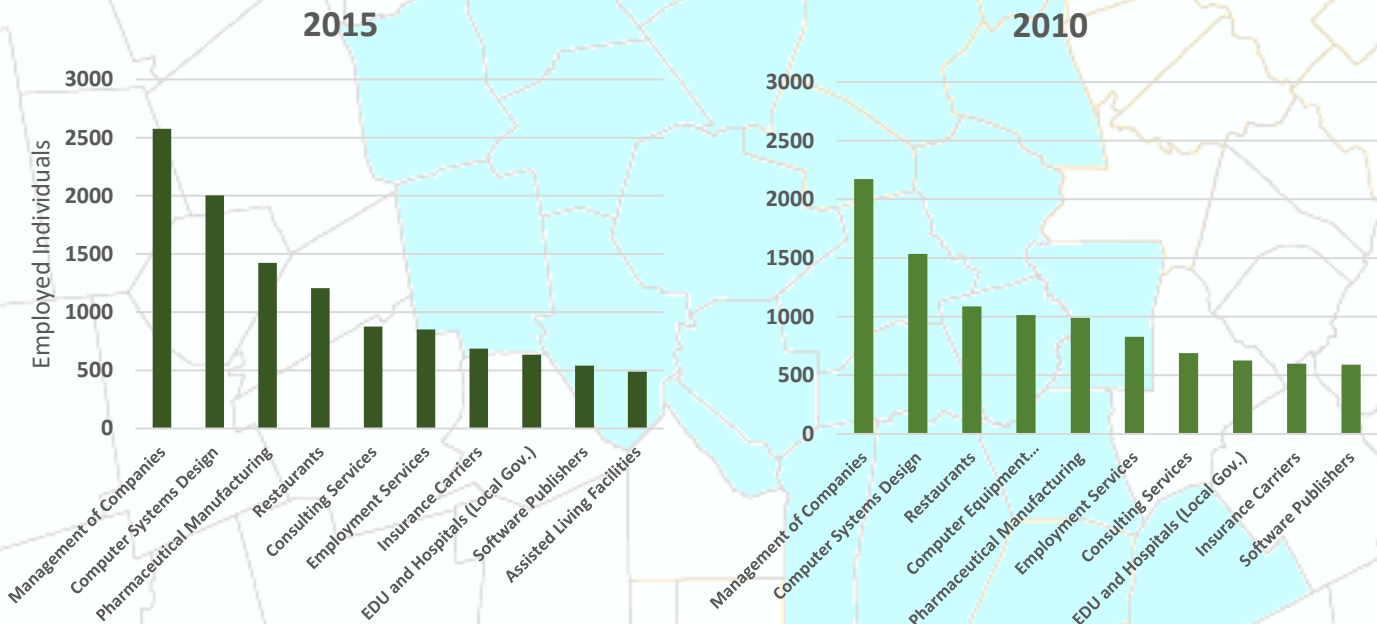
2015

3000
2500
2000
1500
1000
500
0

Employed Individuals

Management of Companies
Computer Systems Design
Pharmaceutical Manufacturing
Restaurants
Consulting Services
Employment Services
Insurance Carriers
EDU and Hospitals (Local Gov.)
Software Publishers
Assisted Living Facilities

2010

3000
2500
2000
1500
1000
500
0

Management of Companies
Computer Systems Design
Restaurants
Computer Equipment...
Pharmaceutical Manufacturing
Employment Services
Consulting Services
EDU and Hospitals (Local Gov.)
Insurance Carriers
Software Publishers